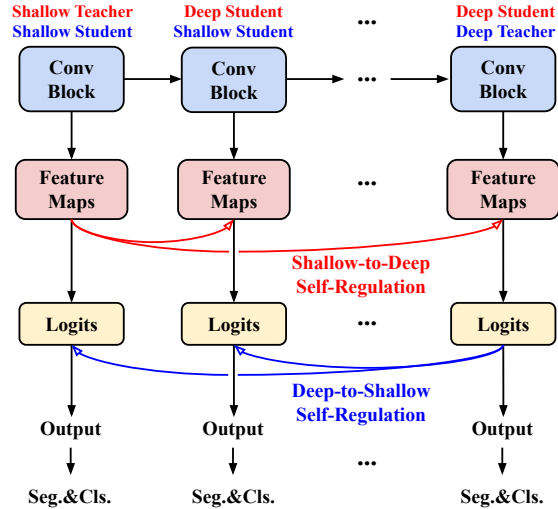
Shallow Teacher
Shallow Student

Deep Student
Shallow Student

...

Deep Student
Deep Teacher

Conv Block

Conv Block

...

Conv Block

Feature Maps

Feature Maps

...

Feature Maps

Shallow-to-Deep Self-Regulation

Logits

Logits

...

Logits

Deep-to-Shallow Self-Regulation

Output

Output

Output

Seg.&Cls.

Seg.&Cls.

...

Seg.&Cls.